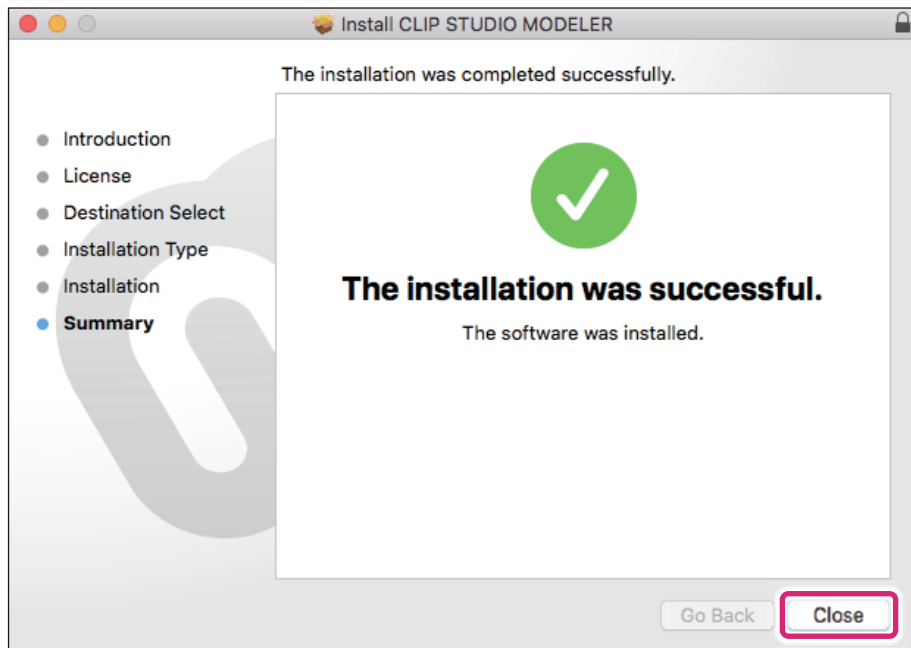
Install CLIP STUDIO MODELER

The installation was completed successfully.

Introduction
License
Destination Select
Installation Type
Installation
Summary

The installation was successful.

The software was installed.

Go Back
Close